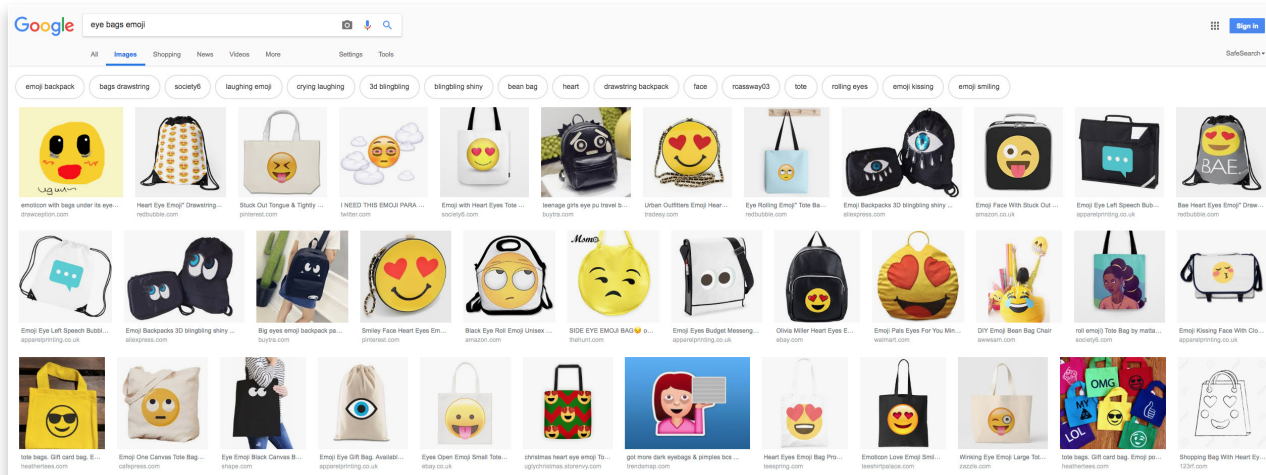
Google

eye bags emoji

Sign in

All Images Shopping News Videos More Settings Tools

SafeSearch

emoji backpack | bags drawstring | society6 | laughing emoji | crying laughing | 3d blingbling | blingbling shiny | bean bag | heart | drawstring backpack | face | rcassway03 | tote | rolling eyes | emoji kissing | emoji smiling

emoticon with bags under its eye... drawception.com
Red Heart Eye Emoji" Drawstring... redbubble.com
Stuck Out Tongue & Tightly ... pinterest.com
I NEED THIS EMOJI PARA ... twitter.com
Emoji with Heart Eyes Tote ... society6.com
teenage girls eye pu travel b... buytra.com
Urban Outfitters Emoji Heart ... tradesy.com
Eye Rolling Emoji" Tote Ba... redbubble.com
Emoji Backpacks 3D blingbling shiny ... aliexpress.com
Emoji Face With Stuck Out ... amazon.co.uk
Emoji Eye Left Speech Bub... apparelprinting.co.uk
Bae Heart Eyes Emoji" Draw... redbubble.com

Emoji Eye Left Speech Bubbl... apparelprinting.co.uk
Emoji Backpacks 3D blingbling shiny ... aliexpress.com
Big eyes emoji backpack pa... buytra.com
Smiley Face Heart Eyes Em... pinterest.com
Black Eye Roll Emoji Unisex ... amazon.com
SIDE EYE EMOJI BAG😏 o... thehunt.com
Emoji Eyes Budget Messeng... apparelprinting.co.uk
Olivia Miller Heart Eyes E... ebay.com
Emoji Pals Eyes For You Mi... walmart.com
DIY Emoji Bean Bag Chair awwsam.com
roll emoji) Tote Bag by matta... society6.com
Emoji Kissing Face With Clo... apparelprinting.co.uk

tote bags. Gift card bag. E... heathertees.com
Emoji One Canvas Tote Bag... cafepress.com
Emoji Black Canvas B... shape.com
Emoji Eye Gift Bag. Availabl... apparelprinting.co.uk
Eyes Open Emoji Small Tote... ebay.co.uk
christmas heart eye emoji To... uglychristmas.storenvy.com
got more dark eyebags & pimples bcs ... trendsmap.com
Heart Eyes Emoji Bag Pro... teespring.com
Emoticon Love Emoji Smil... teeshirtpalace.com
Winking Eye Emoji Large Tot... zazzle.com
tote bags. Gift card bag. Emoji po... heathertees.com
Shopping Bag With Heart Eye... 123rf.com